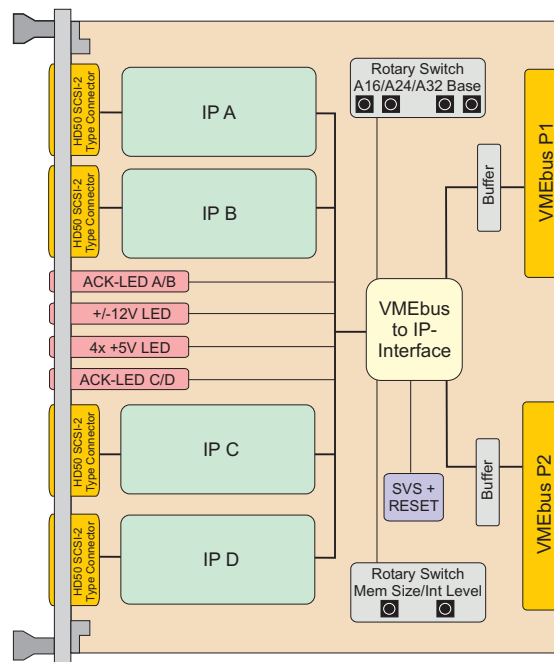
HD50 SCSI-2 Type Connector

IP A

HD50 SCSI-2 Type Connector

IP B

ACK-LED A/B

+/-12V LED

4x +5V LED

ACK-LED C/D

HD50 SCSI-2 Type Connector

IP C

HD50 SCSI-2 Type Connector

IP D

Rotary Switch A16/A24/A32 Base

Buffer

VMEbus P1

VMEbus to IP-Interface

SVS + RESET

Buffer

VMEbus P2

Rotary Switch Mem Size/Int Level